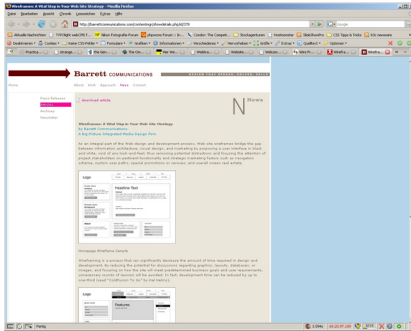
Wireframes: A Vital Step in Your Web Site Strategy - Mozilla Firefox

Datei Bearbeiten Ansicht Chronik Lesezeichen Extras Hilfe

http://barrettcommunications.com/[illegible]

Barrett COMMUNICATIONS

Home About Work Approach News Contact

Press Releases
Articles
Archives
Newsletter

download article

N News

Wireframes: A Vital Step in Your Web Site Strategy

Logo

Headline Text

Homepage Wireframe Sample

Features

Fertig